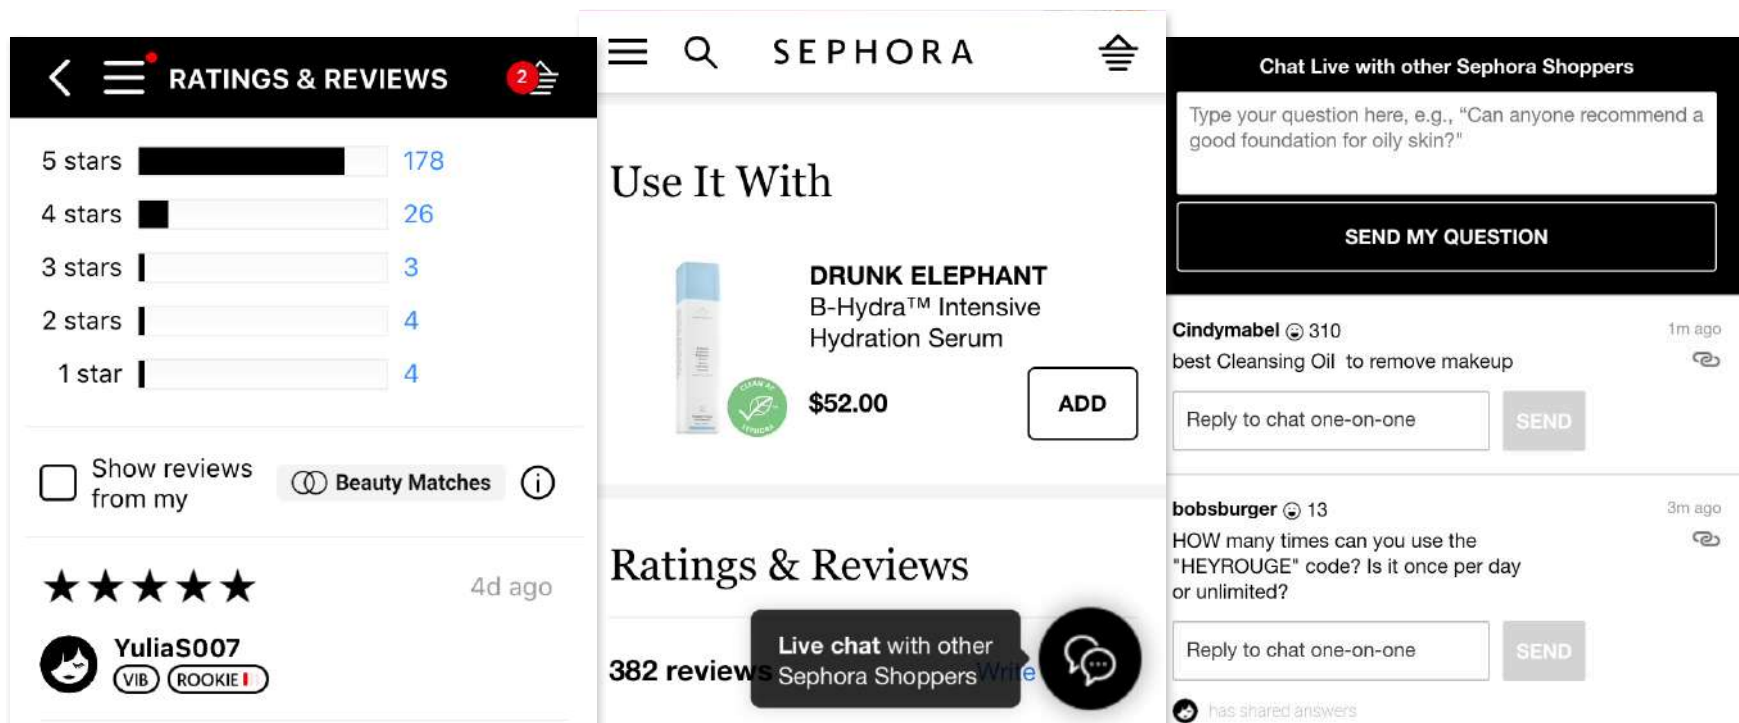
RATINGS & REVIEWS 2

5 stars 178
4 stars 26
3 stars 3
2 stars 4
1 star 4

Show reviews from my Beauty Matches

★★★★★ 4d ago

YuliaS007
VIB ROOKIE

SEPHORA

Use It With

DRUNK ELEPHANT
B-Hydra™ Intensive Hydration Serum
$52.00
ADD

Ratings & Reviews

382 reviews Write

Live chat with other Sephora Shoppers

Chat Live with other Sephora Shoppers

Type your question here, e.g., "Can anyone recommend a good foundation for oily skin?"

SEND MY QUESTION

Cindymabel 310 1m ago
best Cleansing Oil to remove makeup
Reply to chat one-on-one SEND

bobsburger 13 3m ago
HOW many times can you use the "HEYROUGE" code? Is it once per day or unlimited?
Reply to chat one-on-one SEND

has shared answers